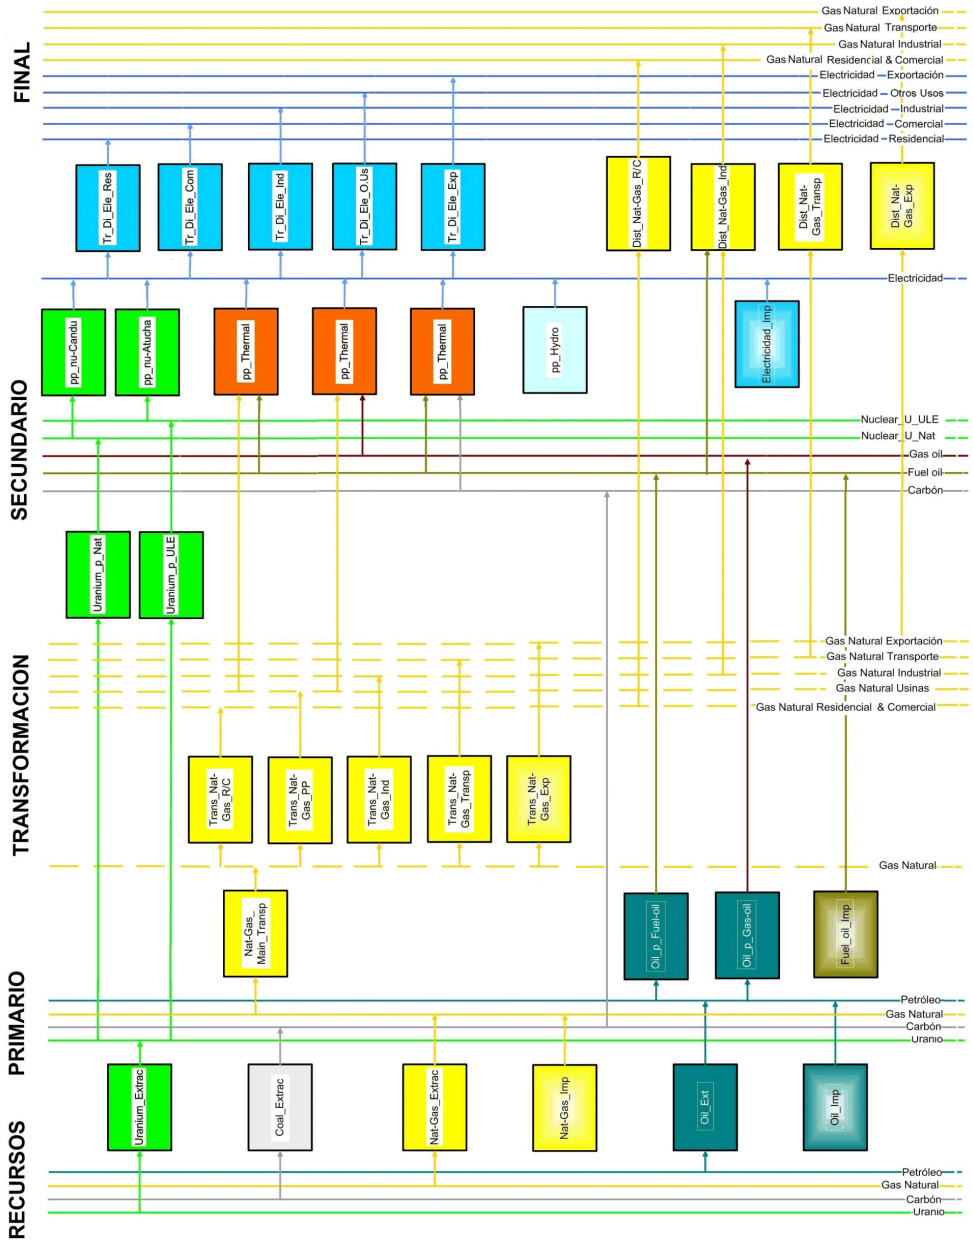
FINAL

Gas Natural Exportación
Gas Natural Transporte
Gas Natural Industrial
Gas Natural Residencial & Comercial
Electricidad Exportación
Electricidad Otros Usos
Electricidad Industrial
Electricidad Comercial
Electricidad Residencial

Tr_Di_Ele_Res
Tr_Di_Ele_Com
Tr_Di_Ele_Ind
Tr_Di_Ele_O.Us
Tr_Di_Ele_Exp
Dist_Nat-Gas_R/C
Dist_Nat-Gas_Ind
Dist_Nat-Gas_Transp
Dist_Nat-Gas_Exp

Electricidad

SECUNDARIO

pp_nu-Candu
pp_nu-Atucha
pp_Thermal
pp_Thermal
pp_Thermal
pp_Hydro
Electricidad_Imp

Nuclear_U_ULE
Nuclear_U_Nat
Gas oil
Fuel oil
Carbón

Uranium_p_Nat
Uranium_p_ULE

TRANSFORMACION

Gas Natural Exportación
Gas Natural Transporte
Gas Natural Industrial
Gas Natural Usinas
Gas Natural Residencial & Comercial

Trans_Nat-Gas_R/C
Trans_Nat-Gas_PP
Trans_Nat-Gas_Ind
Trans_Nat-Gas_Transp
Trans_Nat-Gas_Exp

Gas Natural

Nat-Gas_Main_Transp
Oil_p_Fuel-oil
Oil_p_Gas-oil
Fuel_oil_Imp

PRIMARIO

Petróleo
Gas Natural
Carbón
Uranio

Uranium_Extrac
Coal_Extrac
Nat-Gas_Extrac
Nat-Gas_Imp
Oil_Ext
Oil_Imp

RECURSOS

Petróleo
Gas Natural
Carbón
Uranio